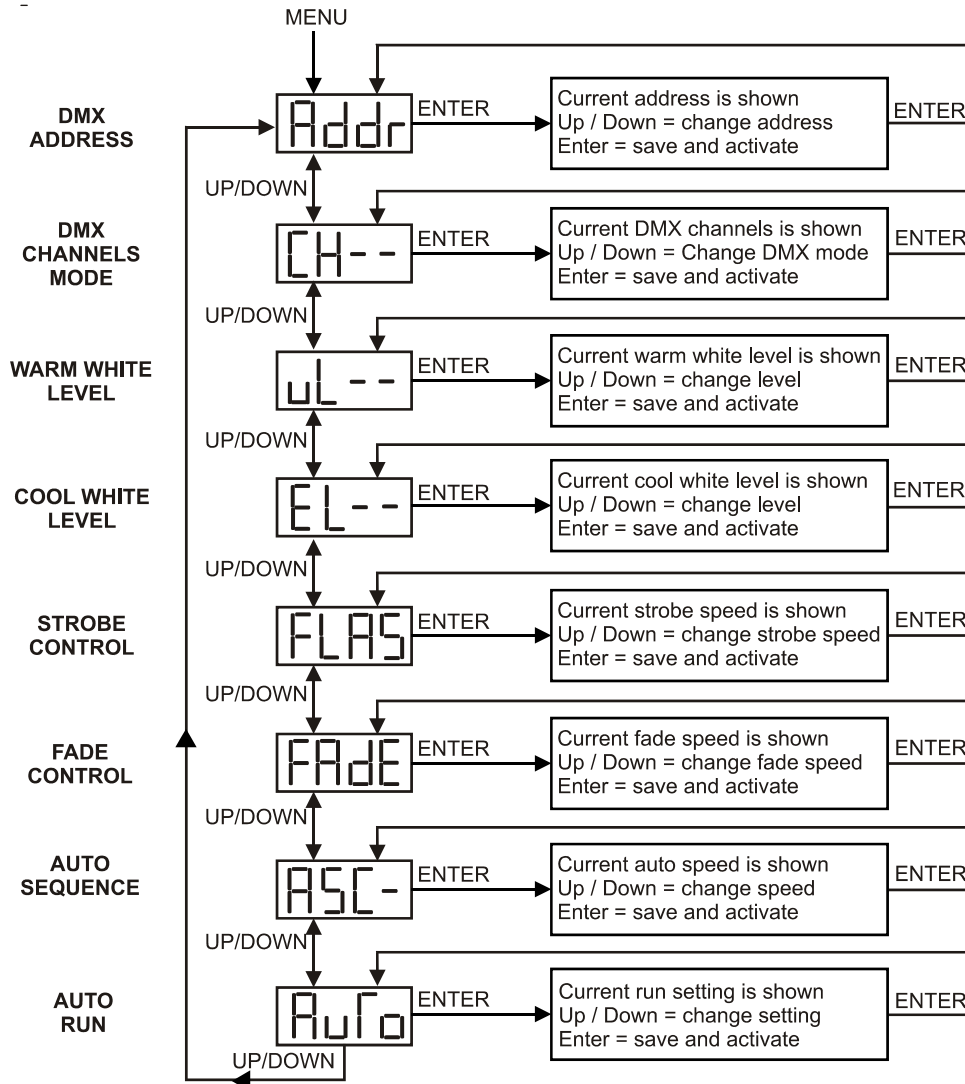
MENU

DMX ADDRESS

Addr

ENTER

Current address is shown
Up / Down = change address
Enter = save and activate

ENTER

UP/DOWN

DMX CHANNELS MODE

CH--

ENTER

Current DMX channels is shown
Up / Down = Change DMX mode
Enter = save and activate

ENTER

UP/DOWN

WARM WHITE LEVEL

uL--

ENTER

Current warm white level is shown
Up / Down = change level
Enter = save and activate

ENTER

UP/DOWN

COOL WHITE LEVEL

EL--

ENTER

Current cool white level is shown
Up / Down = change level
Enter = save and activate

ENTER

UP/DOWN

STROBE CONTROL

FLAS

ENTER

Current strobe speed is shown
Up / Down = change strobe speed
Enter = save and activate

ENTER

UP/DOWN

FADE CONTROL

FAdE

ENTER

Current fade speed is shown
Up / Down = change fade speed
Enter = save and activate

ENTER

UP/DOWN

AUTO SEQUENCE

ASC-

ENTER

Current auto speed is shown
Up / Down = change speed
Enter = save and activate

ENTER

UP/DOWN

AUTO RUN

AuTo

ENTER

Current run setting is shown
Up / Down = change setting
Enter = save and activate

ENTER

UP/DOWN